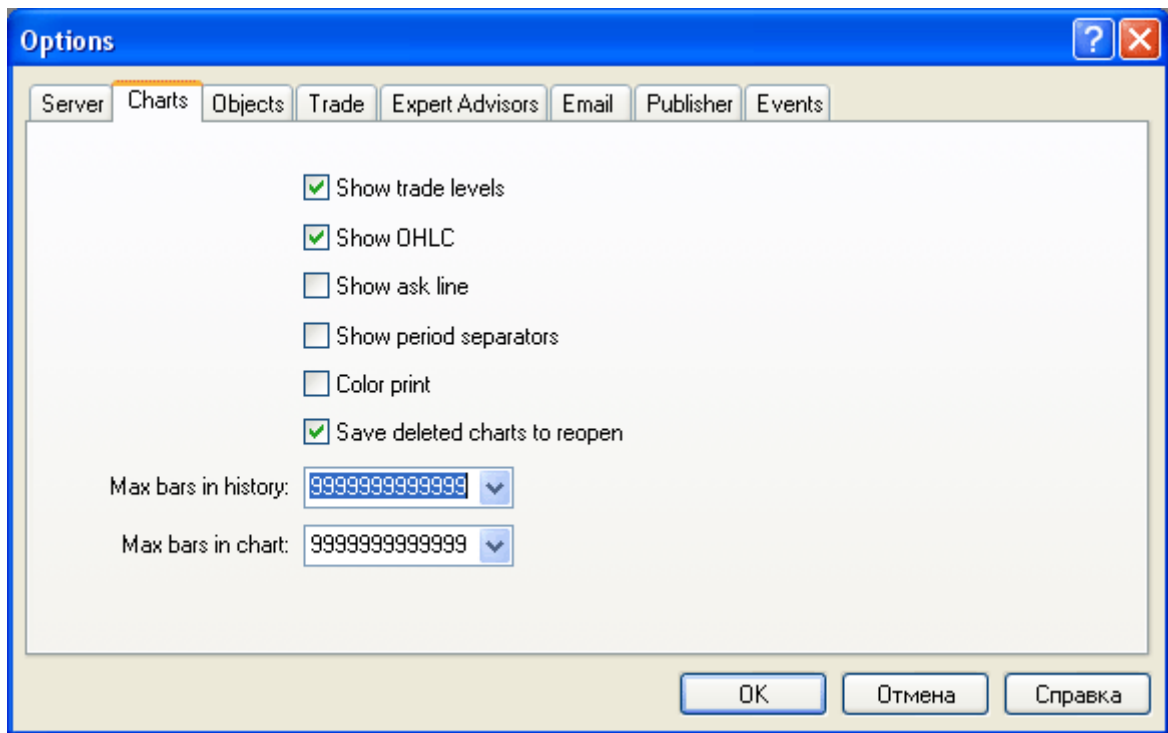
Options

Server | Charts | Objects | Trade | Expert Advisors | Email | Publisher | Events

Show trade levels

Show OHLC

Show ask line

Show period separators

Color print

Save deleted charts to reopen

Max bars in history: 9999999999999

Max bars in chart: 9999999999999

OK | Отмена | Справка